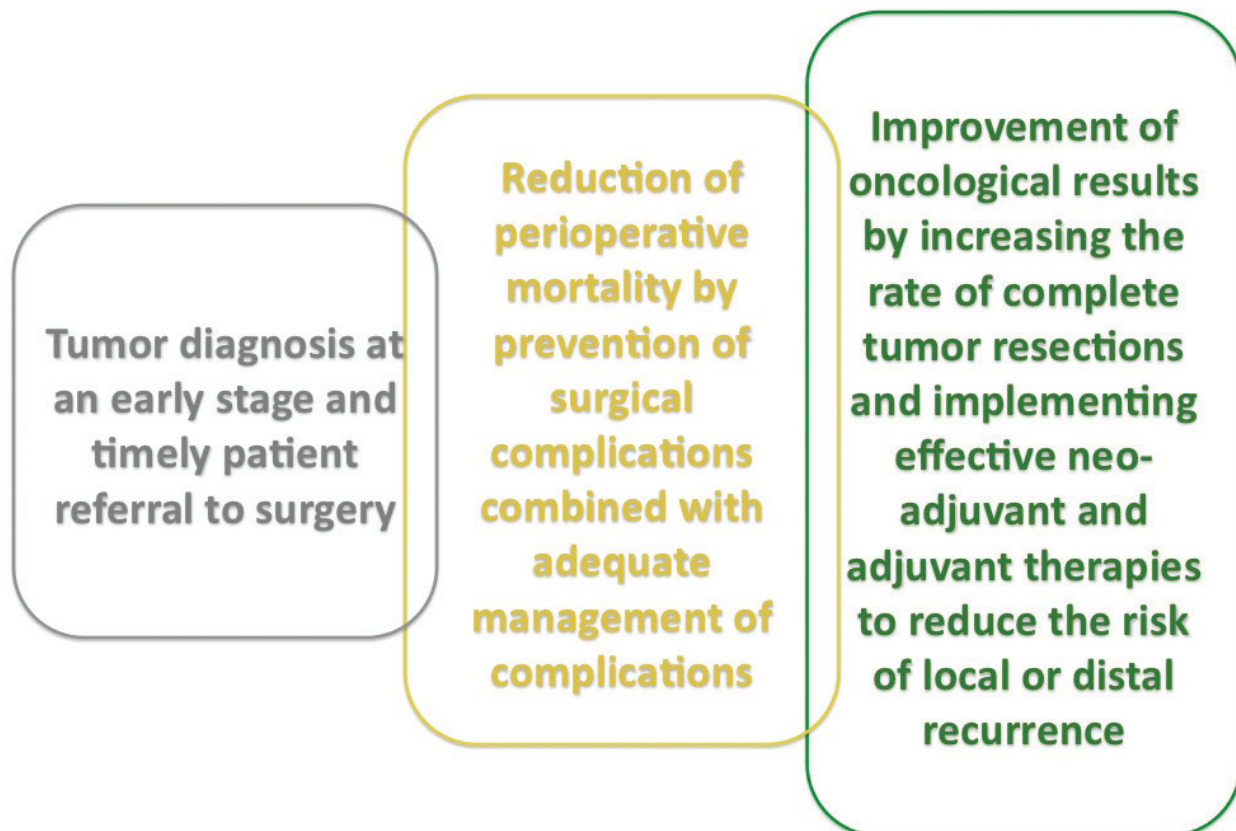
Tumor diagnosis at an early stage and timely patient referral to surgery

Reduction of perioperative mortality by prevention of surgical complications combined with adequate management of complications

Improvement of oncological results by increasing the rate of complete tumor resections and implementing effective neoadjuvant and adjuvant therapies to reduce the risk of local or distal recurrence